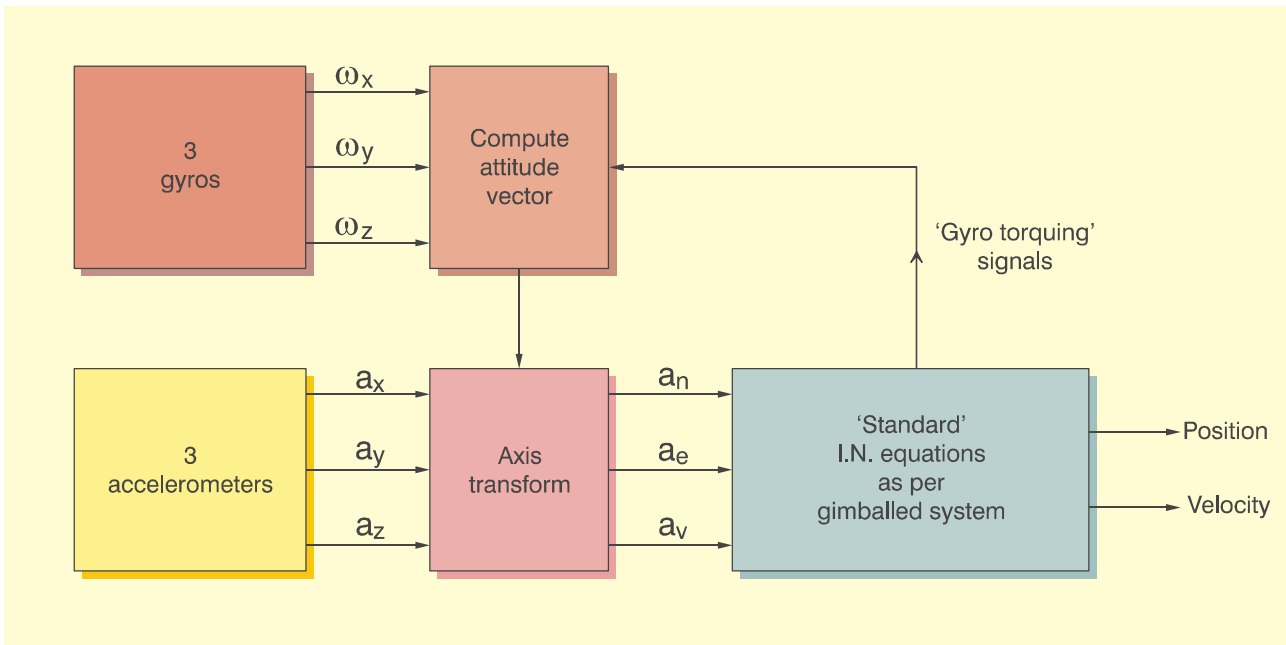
3
gyros

$\omega_x$

$\omega_y$

$\omega_z$

Compute
attitude
vector

'Gyro torquing'
signals

3
accelerometers

$a_x$

$a_y$

$a_z$

Axis
transform

$a_n$

$a_e$

$a_v$

'Standard'
I.N. equations
as per
gimballed system

Position

Velocity